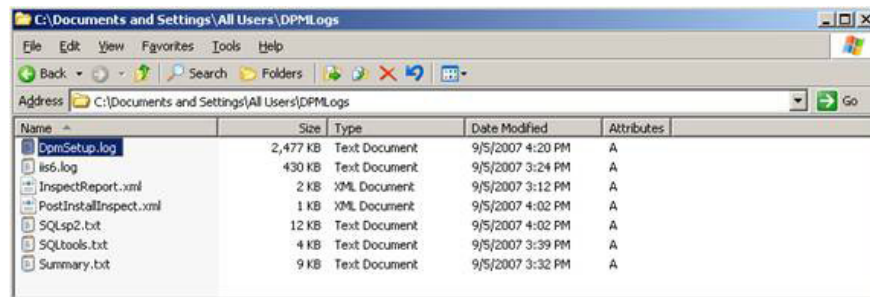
C:\Documents and Settings\All Users\DPMLogs

File Edit View Favorites Tools Help

Back Search Folders

Address C:\Documents and Settings\All Users\DPMLogs Go

| Name | Size | Type | Date Modified | Attributes |
|---|---|---|---|---|
| DpmSetup.log | 2,477 KB | Text Document | 9/5/2007 4:20 PM | A |
| iis6.log | 430 KB | Text Document | 9/5/2007 3:24 PM | A |
| InspectReport.xml | 2 KB | XML Document | 9/5/2007 3:12 PM | A |
| PostInstallInspect.xml | 1 KB | XML Document | 9/5/2007 4:02 PM | A |
| SQLsp2.txt | 12 KB | Text Document | 9/5/2007 4:02 PM | A |
| SQLtools.txt | 4 KB | Text Document | 9/5/2007 3:39 PM | A |
| Summary.txt | 9 KB | Text Document | 9/5/2007 3:32 PM | A |